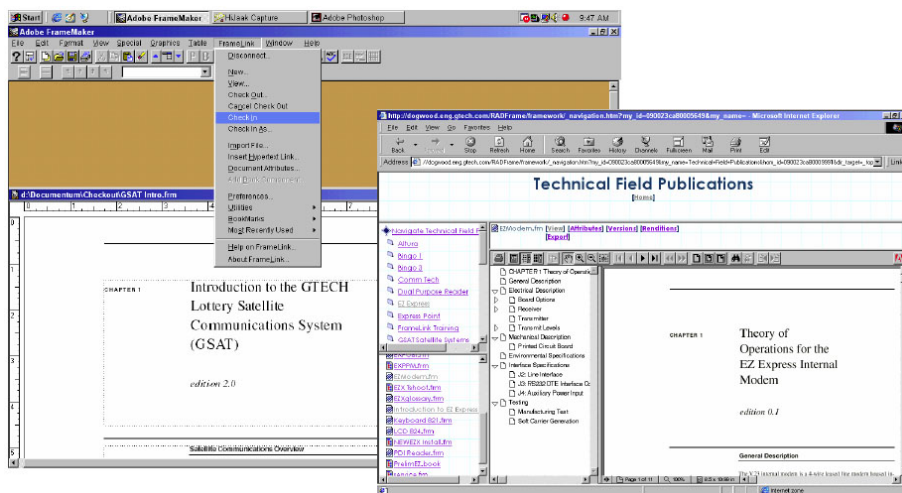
Start | Adobe FrameMaker | HiJaak Capture | Adobe Photoshop | 9:47 AM

Adobe FrameMaker

File Edit Format View Special Graphics Table FrameLink Window Help

Disconnect...
New...
View...
Check Out...
Cancel Check Out
Check In
Check In As...
Import File...
Insert Hypertext Link...
Document Attributes...
Add Nav Component
Preferences...
Utilities
Bookmarks
Most Recently Used
Help on FrameLink...
About FrameLink...

d:\Documentum\Checkout\GSAT Intro.frm

CHAPTER 1

Introduction to the GTECH Lottery Satellite Communications System (GSAT)

edition 2.0

Satellite Communications Overview

http://dogwood.eng.gtech.com/RADFrame/framework/_navigation.htm?my_id=090023ca80005649&my_name= - Microsoft Internet Explorer

File Edit View Go Favorites Help

Back Forward Stop Refresh Home Search Favorites History Channels Fullscreen Mail Print Edit

Address http://dogwood.eng.gtech.com/RADFrame/framework/_navigation.htm?my_id=090023ca80005649&my_name=Technical+Field+Publications&form_id=090023ca8000399f&dir_target=_top

Links

Technical Field Publications
[Home]

Navigate Technical Field P
Aftoro
Bingo 1
Bingo 3
Comm Tech
Dual Purpose Reader
EZ Express
Express Point
FrameLink Training
GSAT Satellite Systems
EXPPA.frm
EZModem.frm
EZX Tehoot.frm
EZXglossary.frm
Introduction to EZ Express
Keyboard 821.frm
LCD 824.frm
NEWEZX Install.frm
PDI Reader.frm
PrelimEZ.book
service.frm

EZModem.frm [View] [Attributes] [Versions] [Renditions]
[Export]

CHAPTER 1 Theory of Operatio
General Description
Electrical Description
Board Options
Receiver
Transmitter
Transmit Levels
Mechanical Description
Printed Circuit Board
Environmental Specifications
Interface Specifications
J2: Line Interface
J3: RS232 DTE Interface Co
J4: Auxiliary Power Input
Testing
Manufacturing Test
Soft Carrier Generation

CHAPTER 1

Theory of Operations for the EZ Express Internal Modem

edition 0.1

General Description

The V.23 internal modem is a 4-wire leased line modem housed in

Page 1 of 11 100%

Internet zone